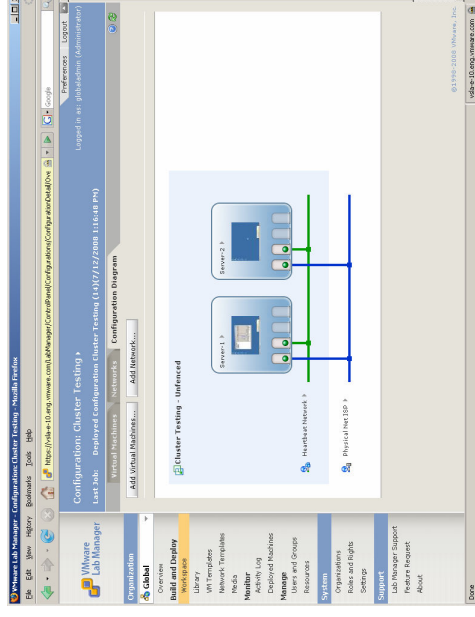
VMware Lab Manager - Configuration: Cluster Testing - Mozilla Firefox

File Edit View History Bookmarks Tools Help

https://vsla-e-10.eng.vmware.com/LabManager/ControlPanel/Configurations/ConfigurationDetail/Ove

Google

Preferences | Logout

Logged in as: globaladmin (Administrator)

VMware Lab Manager

Configuration: Cluster Testing ▸

Last Job: Deployed Configuration Cluster Testing (14)(7/12/2008 1:16:48 PM)

Organization

Global

Overview

Build and Deploy

Workspace

Library

VM Templates

Network Templates

Media

Monitor

Activity Log

Deployed Machines

Manage

Users and Groups

Resources

System

Organizations

Roles and Rights

Settings

Support

Lab Manager Support

Feature Request

About

Virtual Machines | Networks | Configuration Diagram

Add Virtual Machines... | Add Network...

Cluster Testing - Unfenced

Server-1 ▸

Server-2 ▸

Heartbeat Network ▸

Physical Host ISP ▸

©1998-2008 VMware, Inc.

Done

vsla-e-10.eng.vmware.com